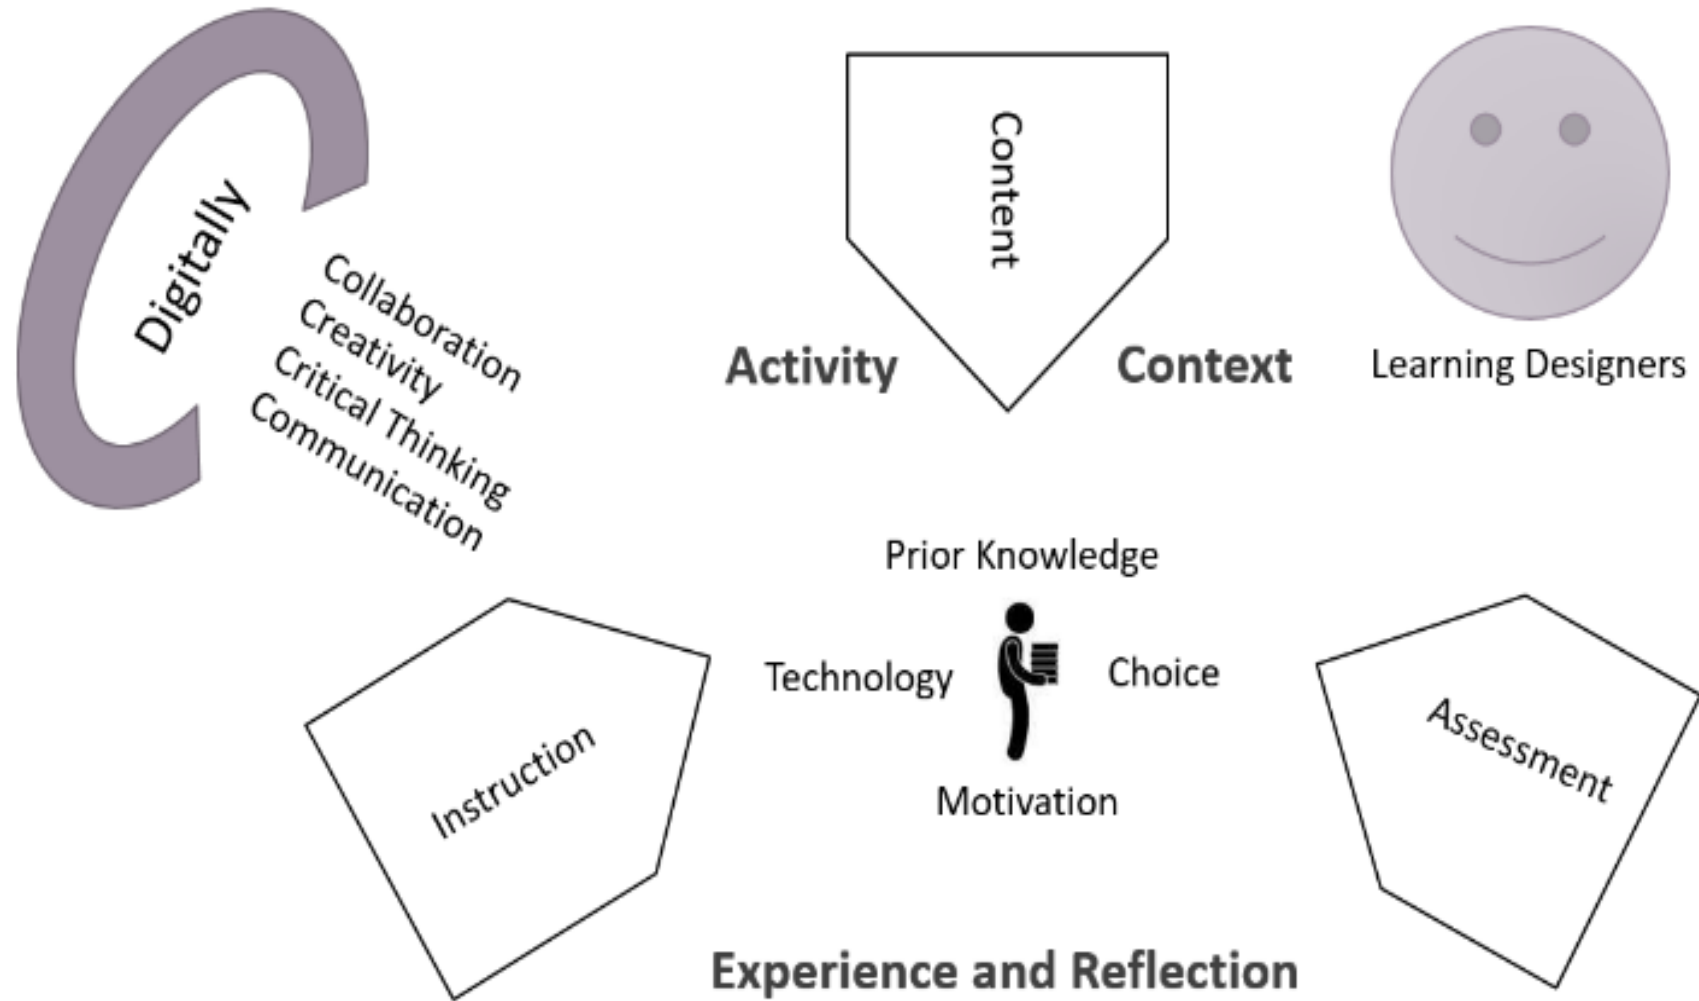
Digitally

Collaboration
Creativity
Critical Thinking
Communication

Content

Activity

Context

Learning Designers

Prior Knowledge

Technology

Choice

Motivation

Instruction

Assessment

Experience and Reflection